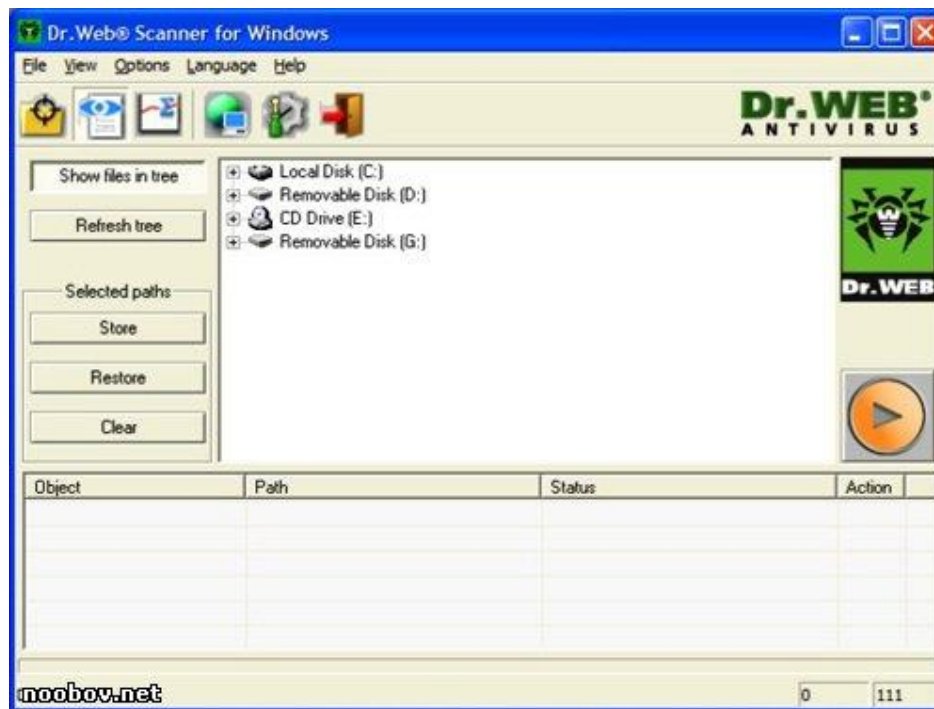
Dr.Web® Scanner for Windows

File View Options Language Help

Dr.WEB® ANTIVIRUS

Show files in tree

Refresh tree

Selected paths

Store

Restore

Clear

Local Disk (C:)
Removable Disk (D:)
CD Drive (E:)
Removable Disk (G:)

Dr.WEB

| Object | Path | Status | Action |
|---|---|---|---|

noobov.net

0

111